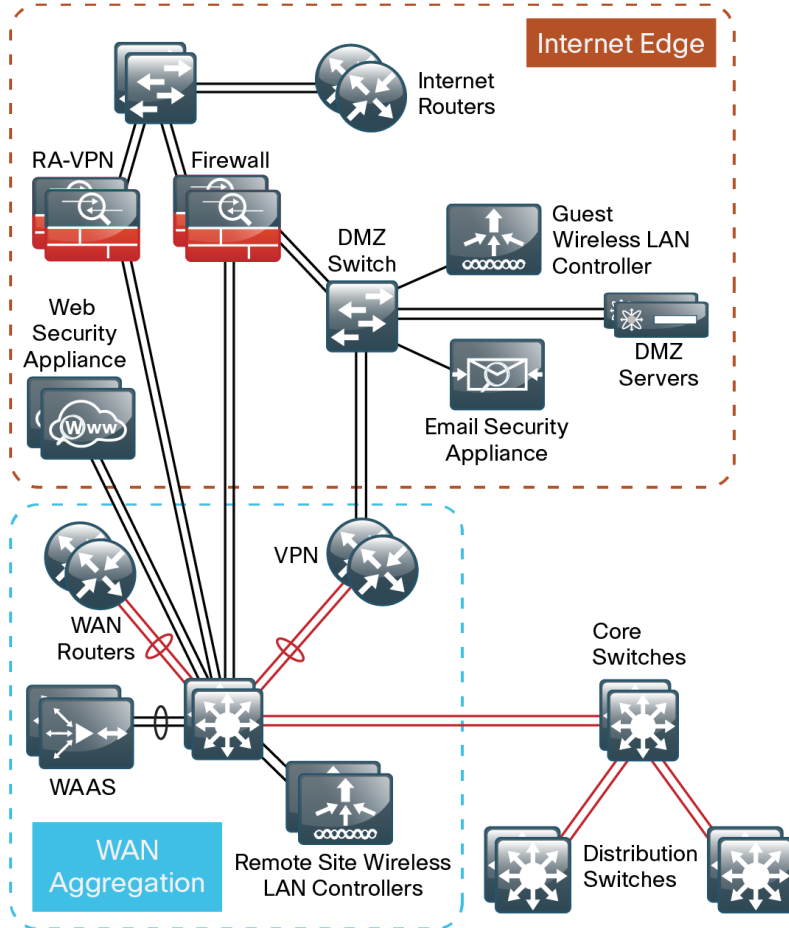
Internet Edge

Internet Routers

RA-VPN

Firewall

Guest Wireless LAN Controller

DMZ Switch

Web Security Appliance

DMZ Servers

Email Security Appliance

VPN

WAN Routers

Core Switches

WAAS

Remote Site Wireless LAN Controllers

Distribution Switches

WAN Aggregation